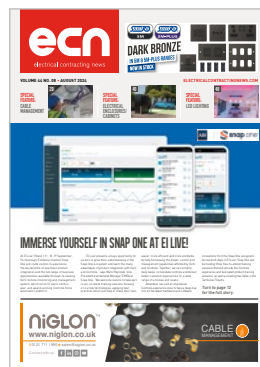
ecn
electrical contracting news

DARK BRONZE
IN GRID & MINI GRID RANGES
NOW IN STOCK

VOLUME 44 NO. 08 • AUGUST 2024

ELECTRICALCONTRACTINGNEWS.COM

SPECIAL FEATURE: CABLE MANAGEMENT

SPECIAL FEATURE: ELECTRICAL ENCLOSURES & CABINETS

SPECIAL FEATURE: LED LIGHTING

snap one

IMMERSE YOURSELF IN SNAP ONE AT EI LIVE!

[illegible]

Turn to page 12 for the full story.

NiGLON
www.niglon.co.uk

CABLE MANAGEMENT